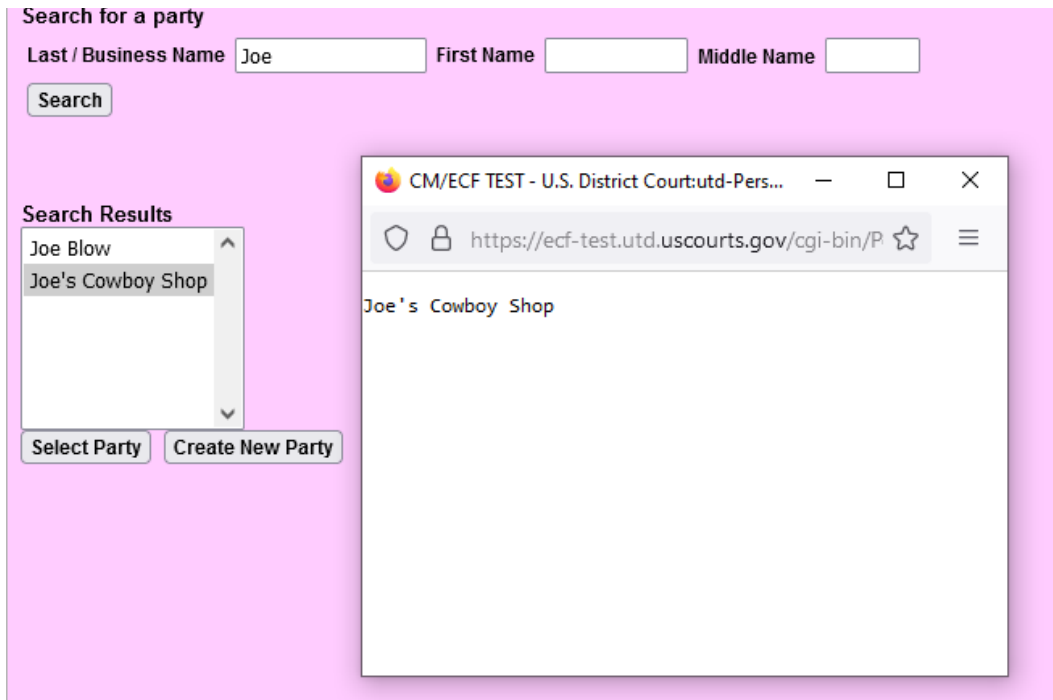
Search for a party

Last / Business Name Joe First Name Middle Name

Search

Search Results

Joe Blow

Joe's Cowboy Shop

Select Party Create New Party

CM/ECF TEST - U.S. District Court:utd-Pers...

https://ecf-test.utd.uscourts.gov/cgi-bin/P

Joe's Cowboy Shop